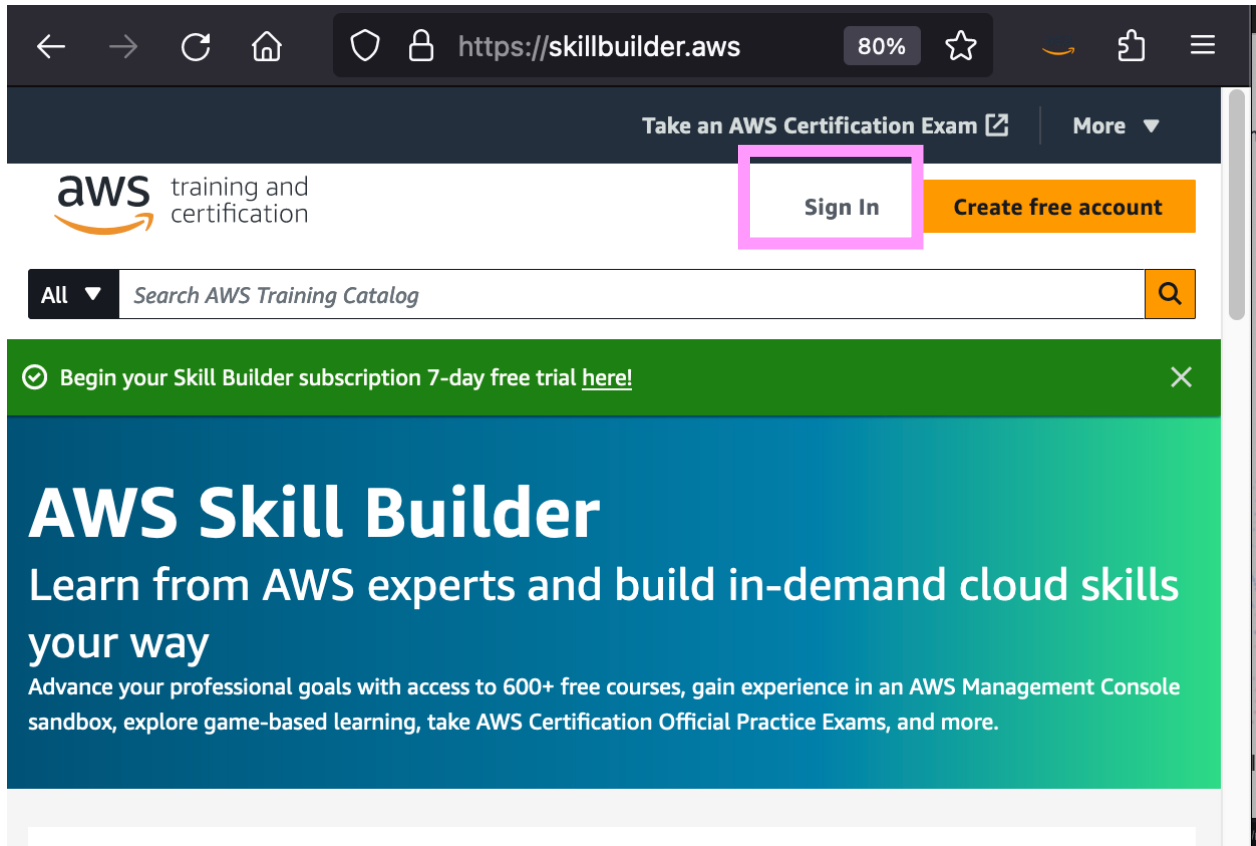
https://skillbuilder.aws

80%

Take an AWS Certification Exam

More

aws training and certification

Sign In

Create free account

All

Search AWS Training Catalog

Begin your Skill Builder subscription 7-day free trial here!

AWS Skill Builder

Learn from AWS experts and build in-demand cloud skills your way

Advance your professional goals with access to 600+ free courses, gain experience in an AWS Management Console sandbox, explore game-based learning, take AWS Certification Official Practice Exams, and more.